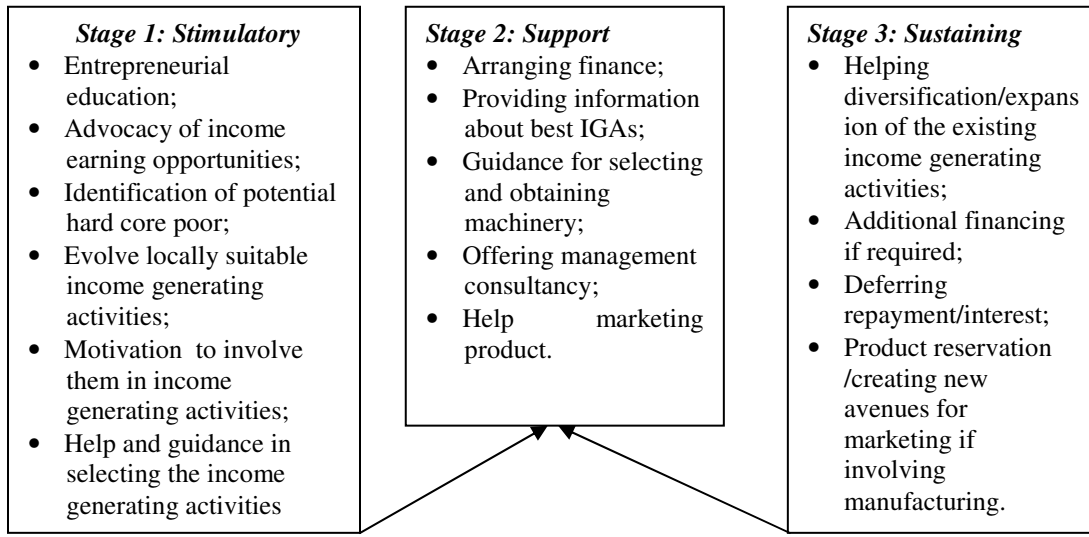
*Stage 1: Stimulatory*

- Entrepreneurial education;
- Advocacy of income earning opportunities;
- Identification of potential hard core poor;
- Evolve locally suitable income generating activities;
- Motivation to involve them in income generating activities;
- Help and guidance in selecting the income generating activities

*Stage 2: Support*

- Arranging finance;
- Providing information about best IGAs;
- Guidance for selecting and obtaining machinery;
- Offering management consultancy;
- Help marketing product.

*Stage 3: Sustaining*

- Helping diversification/expansion of the existing income generating activities;
- Additional financing if required;
- Deferring repayment/interest;
- Product reservation /creating new avenues for marketing if involving manufacturing.